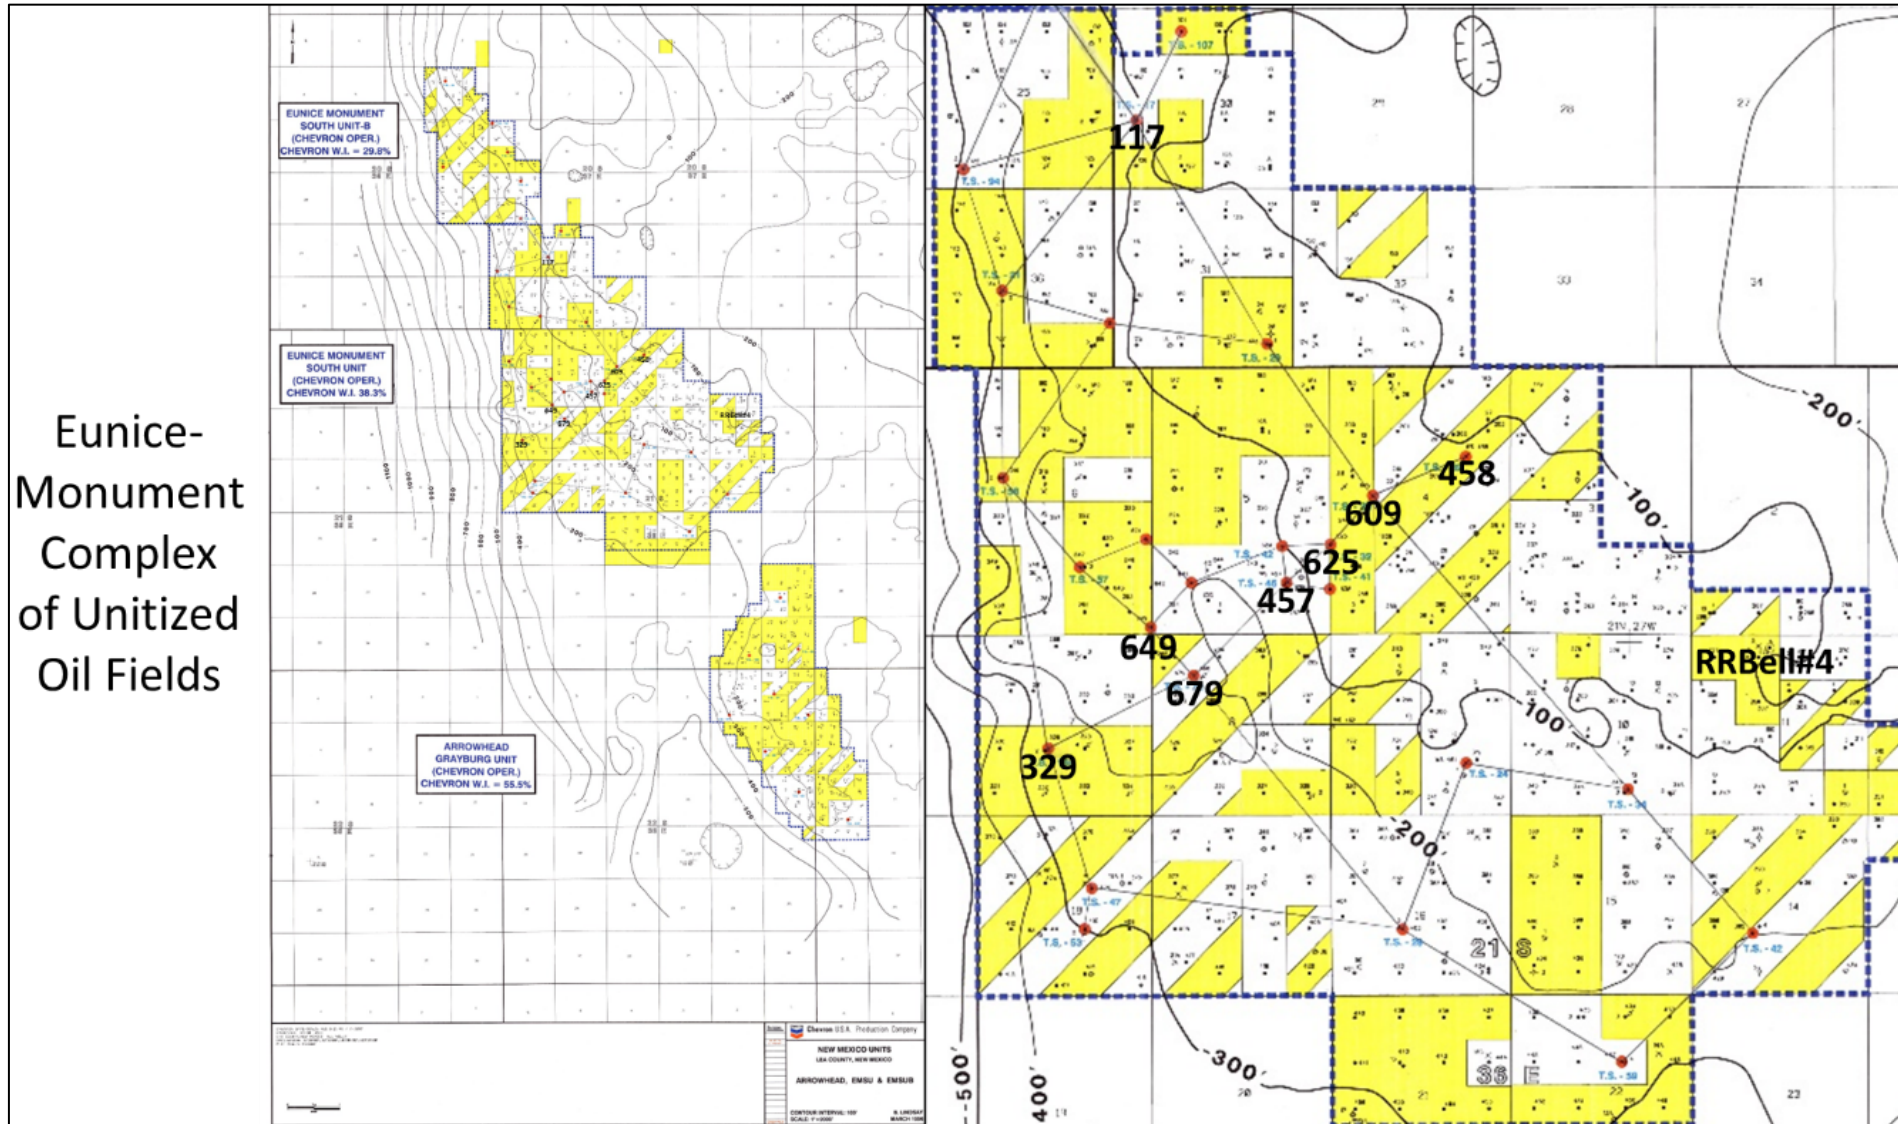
Eunice-Monument Complex of Unitized Oil Fields

EUNICE MONUMENT SOUTH UNIT-B (CHEVRON OPER.) CHEVRON W.I. = 29.8%

EUNICE MONUMENT SOUTH UNIT (CHEVRON OPER.) CHEVRON W.I. 38.3%

ARROWHEAD GRAYBURG UNIT (CHEVRON OPER.) CHEVRON W.I. = 55.5%

Chevron U.S.A. Production Company

NEW MEXICO UNITS
LEA COUNTY, NEW MEXICO

ARROWHEAD, EMSU & EMSUB

117

T.S. - 107

T.S. - 94

T.S. - 91

T.S. - 29

458

609

625

457

649

679

329

RRBell#4

T.S. - 42

T.S. - 37

T.S. - 34

T.S. - 47

T.S. - 53

T.S. - 59

21 S

36 E

200'

100'

100'

200'

300'

400'

500'

25

30

31

32

33

34

29

28

27

36

10

15

14

22

23

21